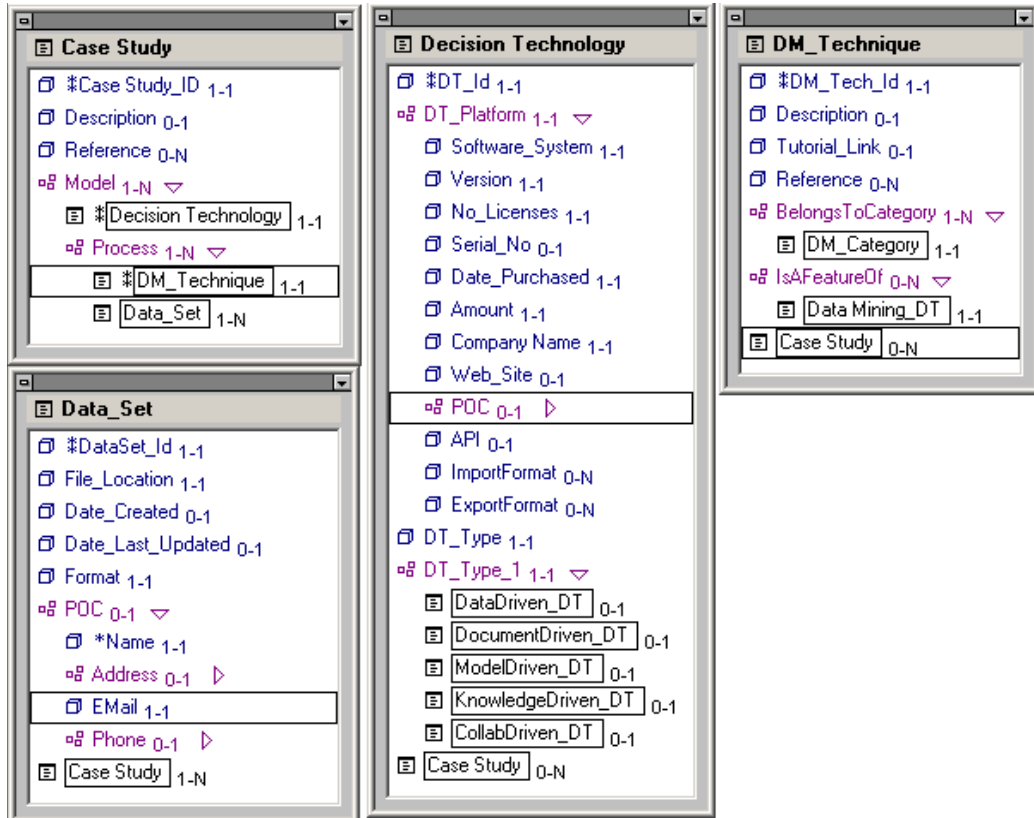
Case Study
*Case Study_ID 1-1
Description 0-1
Reference 0-N
Model 1-N
*Decision Technology 1-1
Process 1-N
*DM_Technique 1-1
Data_Set 1-N

Data_Set
*DataSet_Id 1-1
File_Location 1-1
Date_Created 0-1
Date_Last_Updated 0-1
Format 1-1
POC 0-1
*Name 1-1
Address 0-1
EMail 1-1
Phone 0-1
Case Study 1-N

Decision Technology
*DT_Id 1-1
DT_Platform 1-1
Software_System 1-1
Version 1-1
No_Licenses 1-1
Serial_No 0-1
Date_Purchased 1-1
Amount 1-1
Company Name 1-1
Web_Site 0-1
POC 0-1
API 0-1
ImportFormat 0-N
ExportFormat 0-N
DT_Type 1-1
DT_Type_1 1-1
DataDriven_DT 0-1
DocumentDriven_DT 0-1
ModelDriven_DT 0-1
KnowledgeDriven_DT 0-1
CollabDriven_DT 0-1
Case Study 0-N

DM_Technique
*DM_Tech_Id 1-1
Description 0-1
Tutorial_Link 0-1
Reference 0-N
BelongsToCategory 1-N
DM_Category 1-1
IsAFeatureOf 0-N
Data Mining_DT 1-1
Case Study 0-N